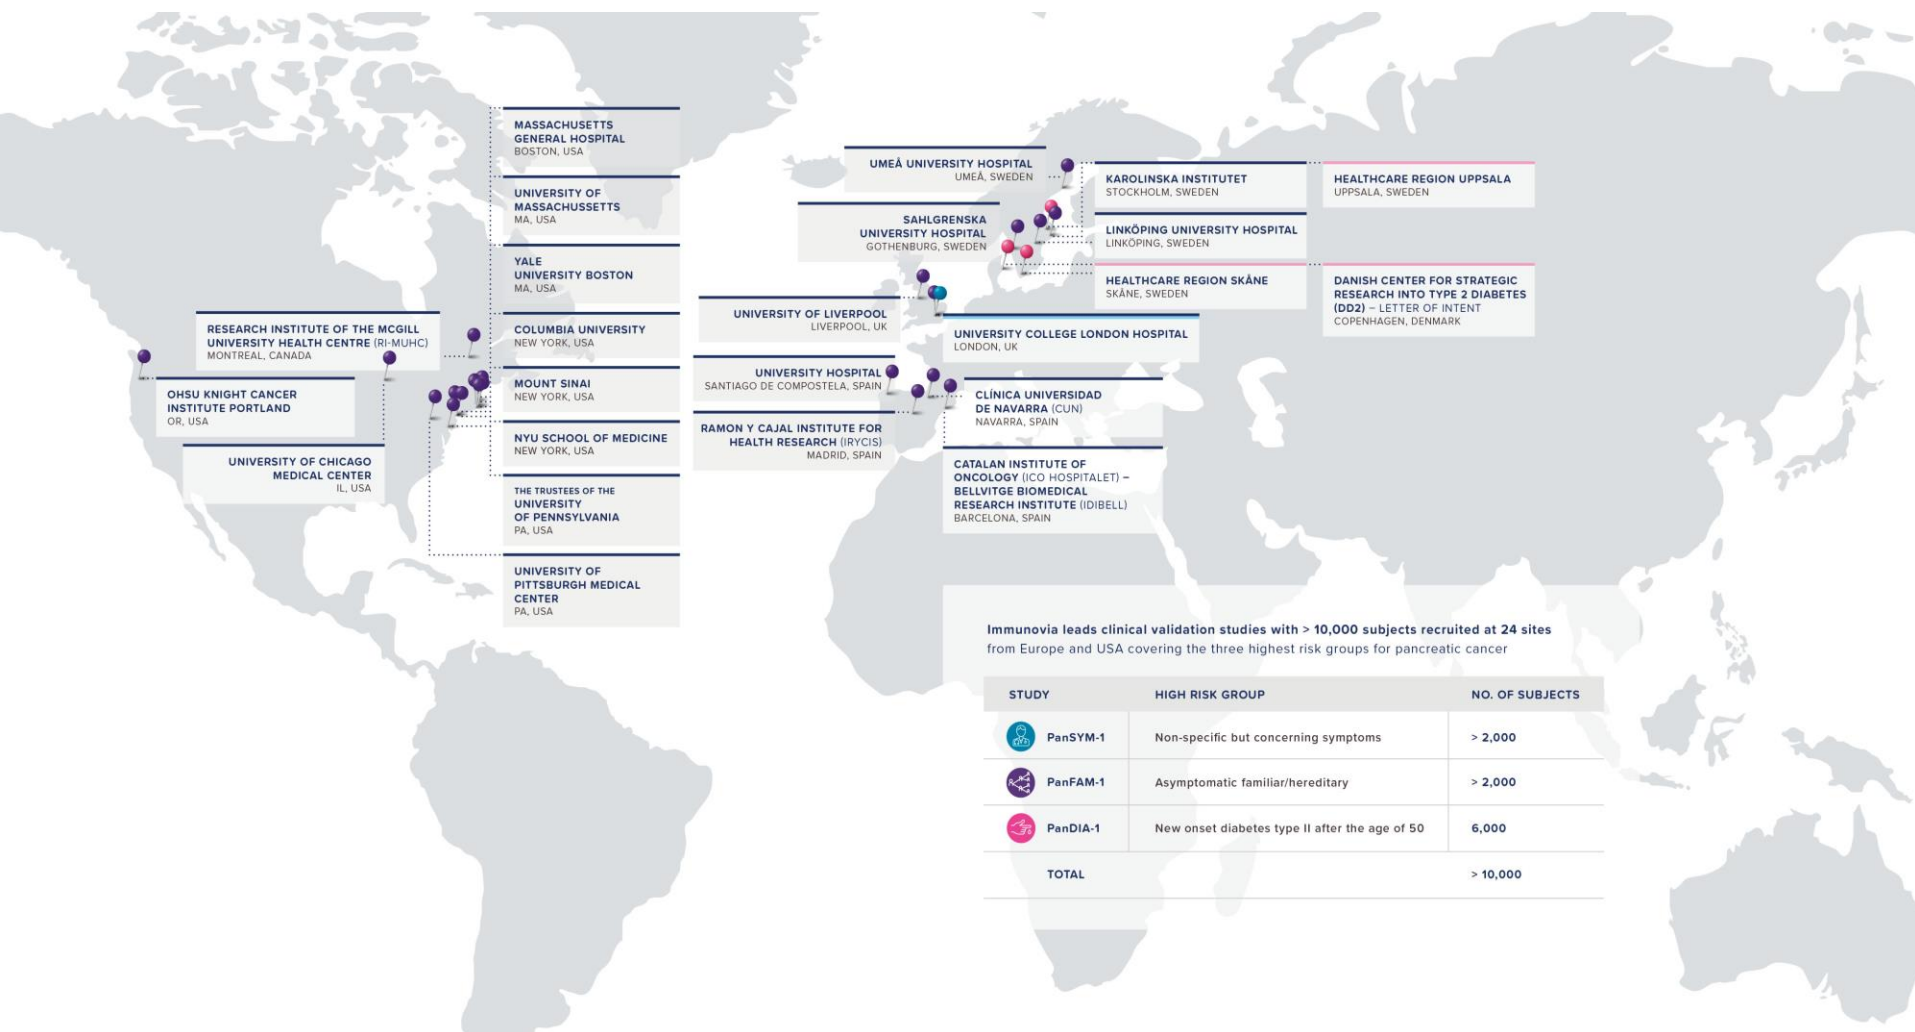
MASSACHUSETTS GENERAL HOSPITAL
BOSTON, USA

UNIVERSITY OF MASSACHUSSETTS
MA, USA

YALE UNIVERSITY BOSTON
MA, USA

COLUMBIA UNIVERSITY
NEW YORK, USA

MOUNT SINAI
NEW YORK, USA

NYU SCHOOL OF MEDICINE
NEW YORK, USA

THE TRUSTEES OF THE UNIVERSITY OF PENNSYLVANIA
PA, USA

UNIVERSITY OF PITTSBURGH MEDICAL CENTER
PA, USA

RESEARCH INSTITUTE OF THE MCGILL UNIVERSITY HEALTH CENTRE (RI-MUHC)
MONTREAL, CANADA

OHSU KNIGHT CANCER INSTITUTE PORTLAND
OR, USA

UNIVERSITY OF CHICAGO MEDICAL CENTER
IL, USA

UMEÅ UNIVERSITY HOSPITAL
UMEÅ, SWEDEN

SAHLGRENSKA UNIVERSITY HOSPITAL
GOTHENBURG, SWEDEN

KAROLINSKA INSTITUTET
STOCKHOLM, SWEDEN

HEALTHCARE REGION UPPSALA
UPPSALA, SWEDEN

LINKÖPING UNIVERSITY HOSPITAL
LINKÖPING, SWEDEN

HEALTHCARE REGION SKÅNE
SKÅNE, SWEDEN

DANISH CENTER FOR STRATEGIC RESEARCH INTO TYPE 2 DIABETES (DD2) – LETTER OF INTENT
COPENHAGEN, DENMARK

UNIVERSITY OF LIVERPOOL
LIVERPOOL, UK

UNIVERSITY COLLEGE LONDON HOSPITAL
LONDON, UK

UNIVERSITY HOSPITAL
SANTIAGO DE COMPOSTELA, SPAIN

RAMON Y CAJAL INSTITUTE FOR HEALTH RESEARCH (IRYCIS)
MADRID, SPAIN

CLÍNICA UNIVERSIDAD DE NAVARRA (CUN)
NAVARRA, SPAIN

CATALAN INSTITUTE OF ONCOLOGY (ICO HOSPITALET) – BELLVITGE BIOMEDICAL RESEARCH INSTITUTE (IDIBELL)
BARCELONA, SPAIN

Immunovia leads clinical validation studies with > 10,000 subjects recruited at 24 sites from Europe and USA covering the three highest risk groups for pancreatic cancer

| STUDY | HIGH RISK GROUP | NO. OF SUBJECTS |
|---|---|---|
| PanSYM-1 | Non-specific but concerning symptoms | > 2,000 |
| PanFAM-1 | Asymptomatic familiar/hereditary | > 2,000 |
| PanDIA-1 | New onset diabetes type II after the age of 50 | 6,000 |
| TOTAL | | > 10,000 |